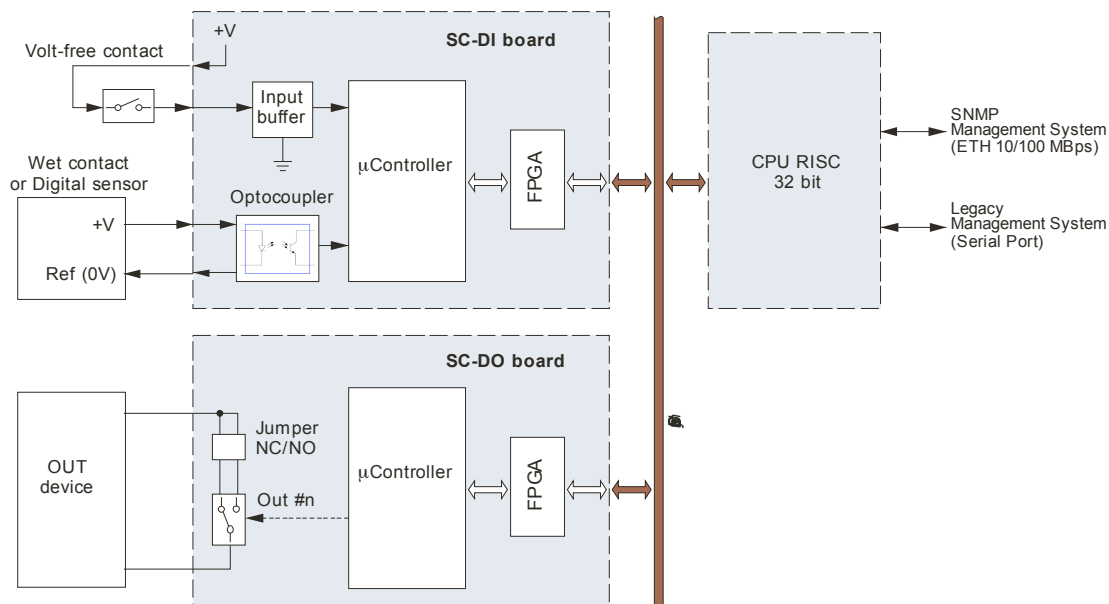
+V

SC-DI board

Volt-free contact

Input buffer

$\mu$Controller

FPGA

CPU RISC 32 bit

SNMP Management System (ETH 10/100 MBps)

Wet contact or Digital sensor

Optocoupler

+V

Ref (0V)

Legacy Management System (Serial Port)

SC-DO board

OUT device

Jumper NC/NO

Out #n

$\mu$Controller

FPGA